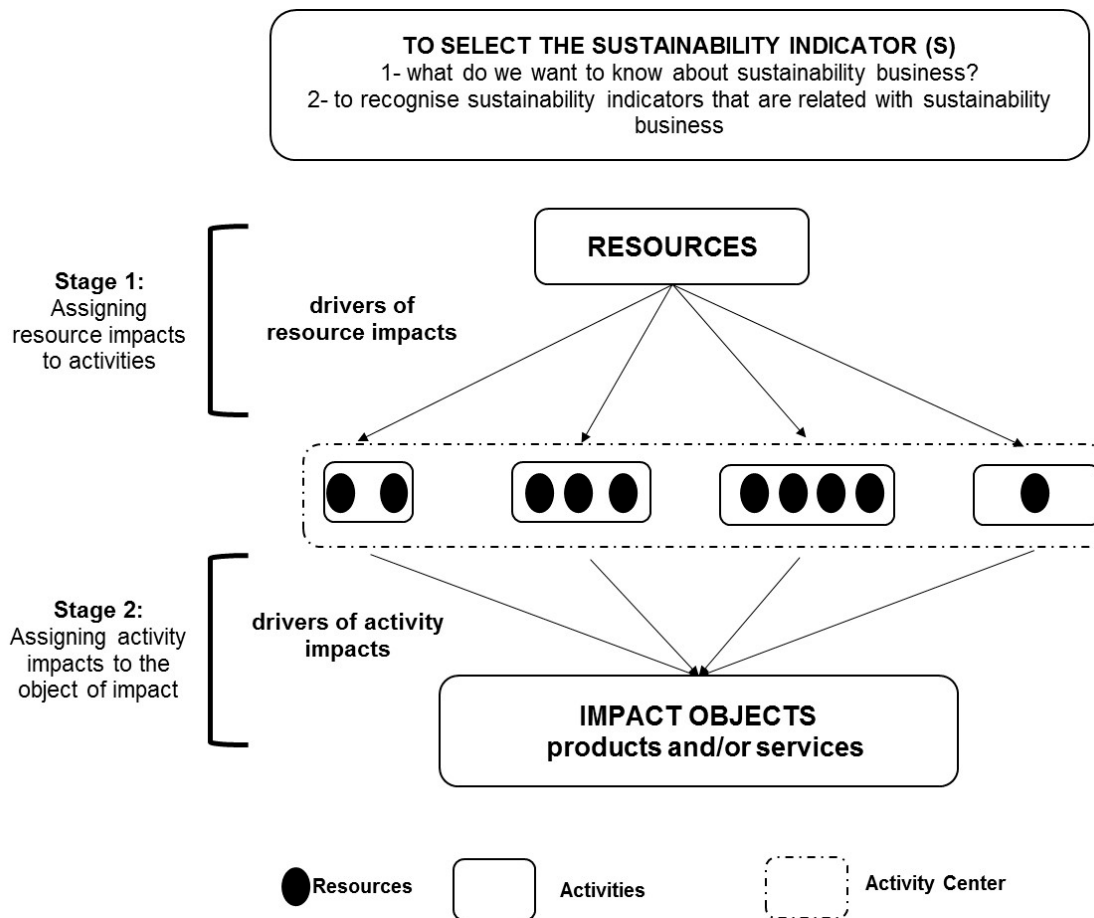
TO SELECT THE SUSTAINABILITY INDICATOR (S)
1- what do we want to know about sustainability business?
2- to recognise sustainability indicators that are related with sustainability business

RESOURCES

Stage 1:
Assigning resource impacts to activities

drivers of resource impacts

Stage 2:
Assigning activity impacts to the object of impact

drivers of activity impacts

IMPACT OBJECTS
products and/or services

Resources

Activities

Activity Center